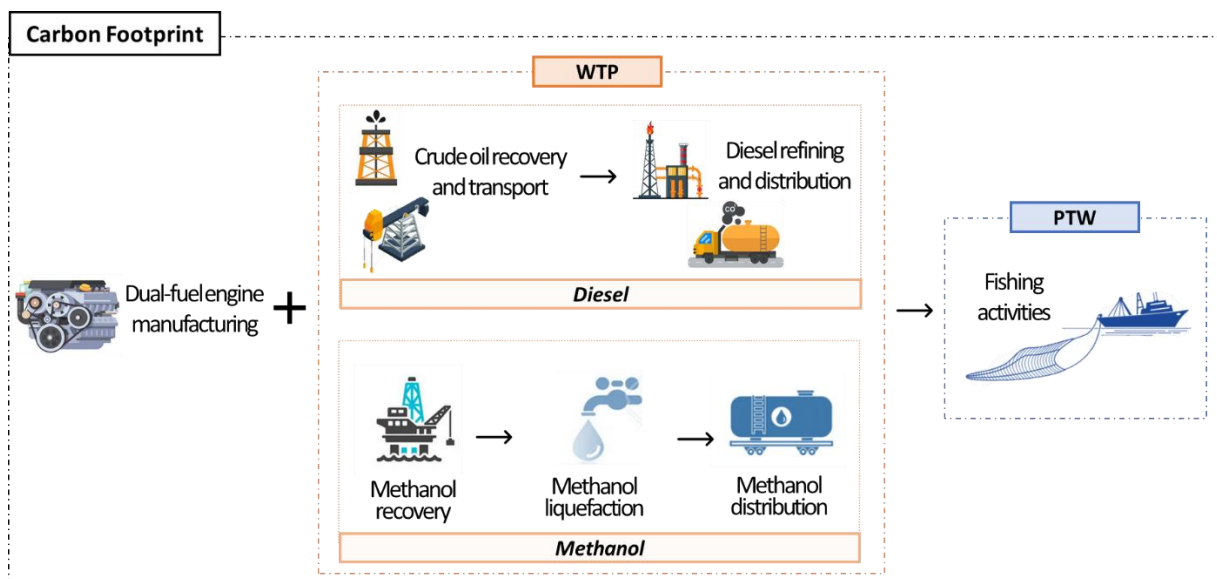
Carbon Footprint

WTP

Crude oil recovery and transport

Diesel refining and distribution

CO

Diesel

Dual-fuel engine manufacturing

+

Methanol recovery

Methanol liquefaction

Methanol distribution

Methanol

PTW

Fishing activities